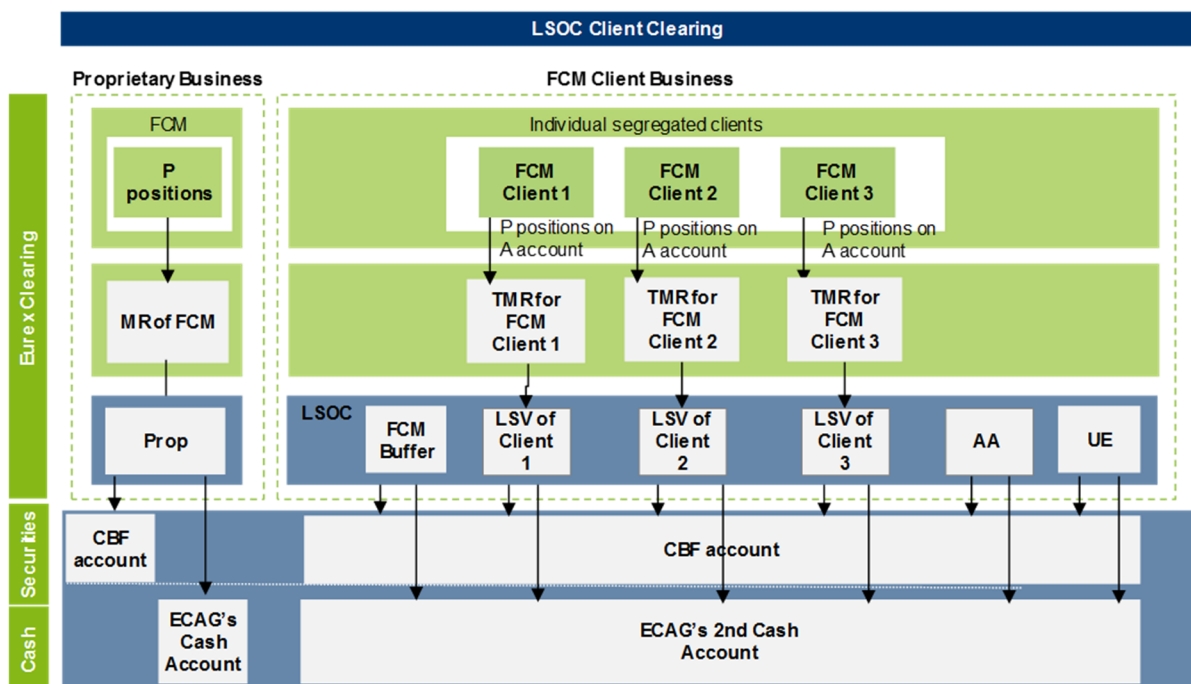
LSOC Client Clearing

Proprietary Business

FCM Client Business

Eurex Clearing

FCM

P positions

MR of FCM

Prop

Individual segregated clients

FCM Client 1

FCM Client 2

FCM Client 3

P positions on A account

P positions on A account

P positions on A account

TMR for FCM Client 1

TMR for FCM Client 2

TMR for FCM Client 3

LSOC

FCM Buffer

LSV of Client 1

LSV of Client 2

LSV of Client 3

AA

UE

Securities

CBF account

CBF account

Cash

ECAG's Cash Account

ECAG's 2nd Cash Account